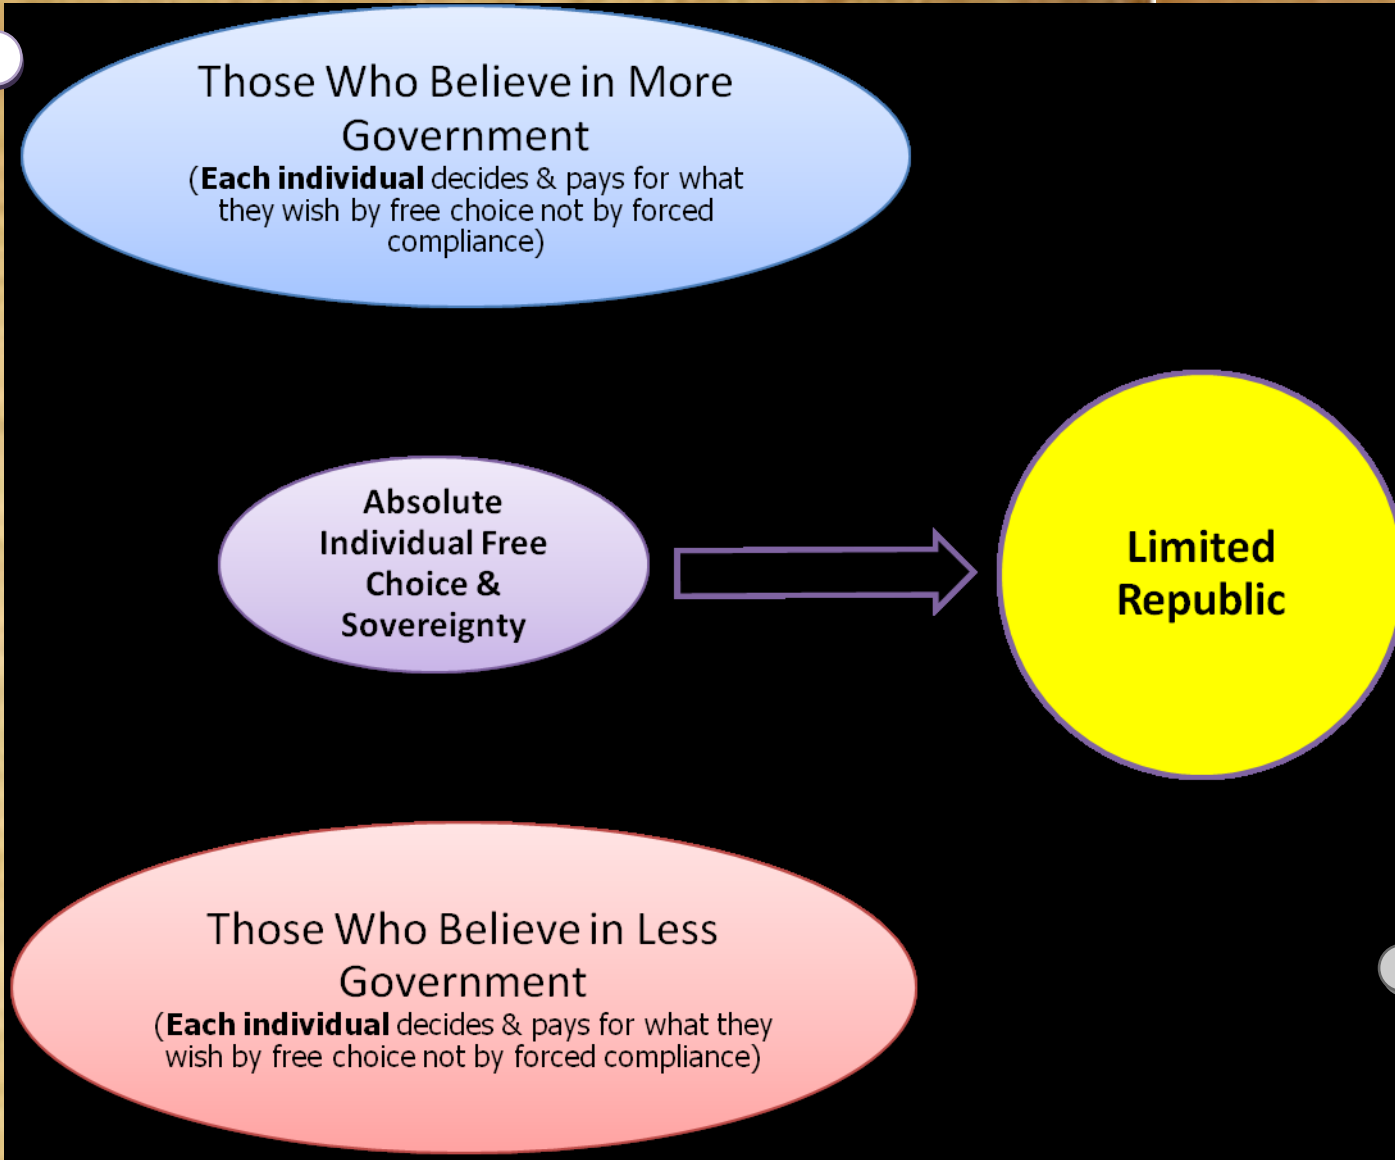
Those Who Believe in More Government
(**Each individual** decides & pays for what they wish by free choice not by forced compliance)

Absolute Individual Free Choice & Sovereignty

Limited Republic

Those Who Believe in Less Government
(**Each individual** decides & pays for what they wish by free choice not by forced compliance)